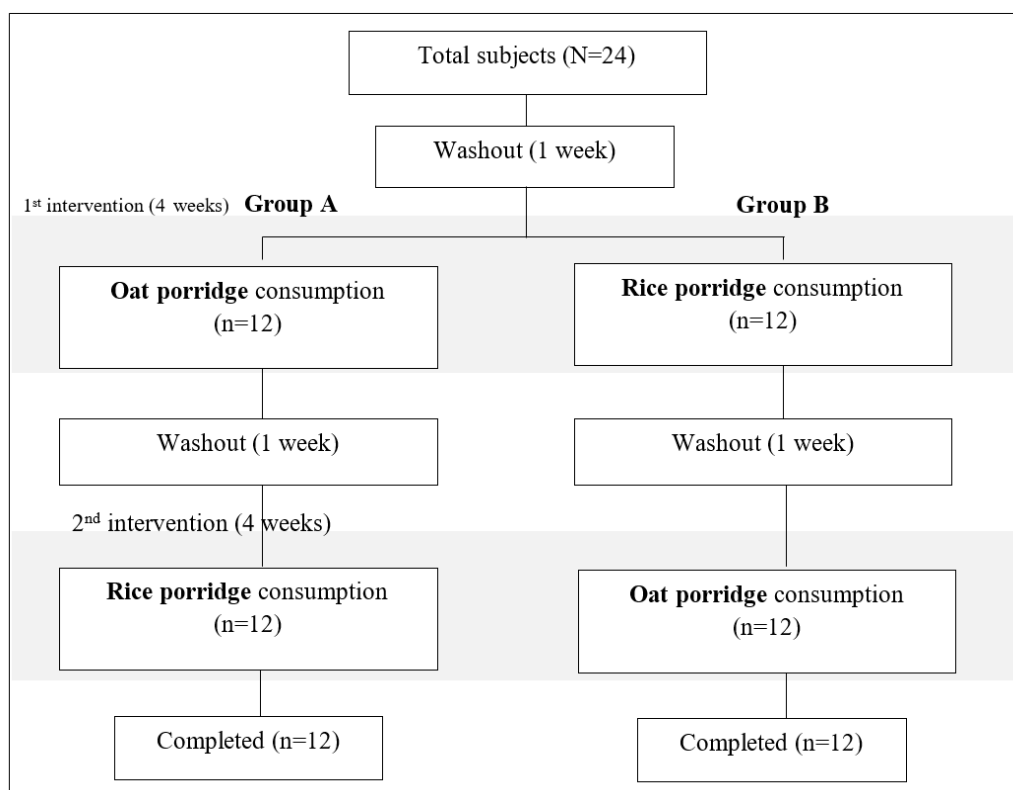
Total subjects (N=24)

Washout (1 week)

1$^{st}$ intervention (4 weeks) **Group A**

**Group B**

**Oat porridge** consumption (n=12)

**Rice porridge** consumption (n=12)

Washout (1 week)

Washout (1 week)

2$^{nd}$ intervention (4 weeks)

**Rice porridge** consumption (n=12)

**Oat porridge** consumption (n=12)

Completed (n=12)

Completed (n=12)